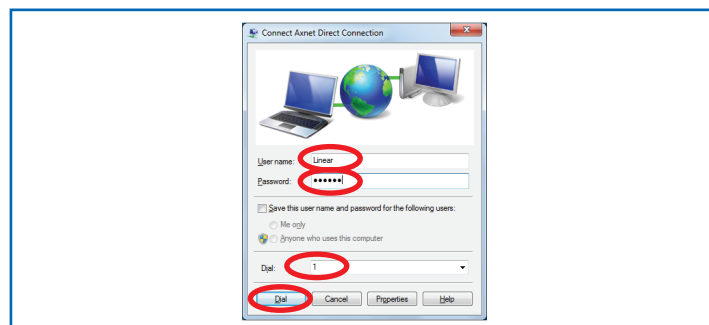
Connect Axnet Direct Connection

User name: Linear

Password: ••••••

Save this user name and password for the following users:

Me only

Anyone who uses this computer

Dial: 1

Dial Cancel Properties Help